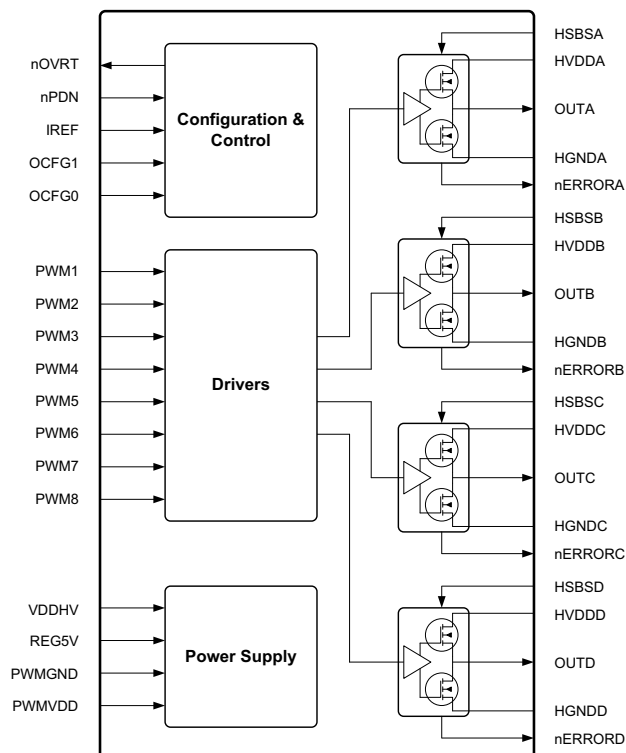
nOVRT
nPDN
IREF
OCFG1
OCFG0

Configuration & Control

PWM1
PWM2
PWM3
PWM4
PWM5
PWM6
PWM7
PWM8

Drivers

VDDHV
REG5V
PWMGND
PWMVDD

Power Supply

HSBSA
HVDDA
OUTA
HGNDA
nERRORA
HSBSB
HVDDB
OUTB
HGNDB
nERRORB
HSBSC
HVDDC
OUTC
HGNDC
nERRORC
HSBSD
HVDDD
OUTD
HGNDD
nERRORD